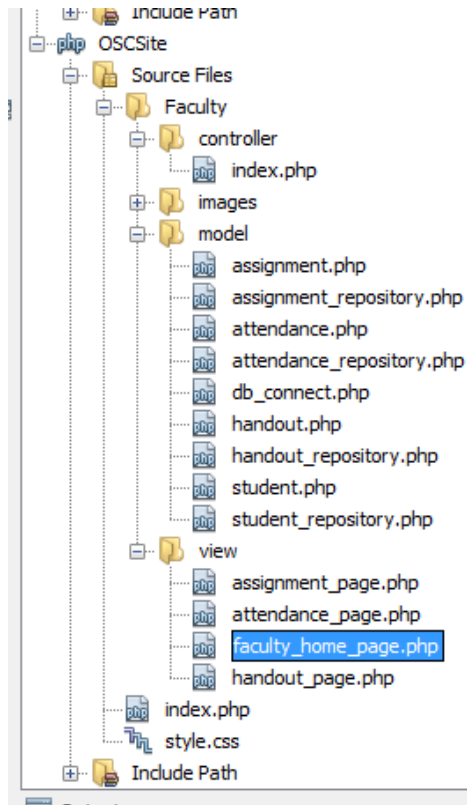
Include Path
OSCSite
Source Files
Faculty
controller
index.php
images
model
assignment.php
assignment_repository.php
attendance.php
attendance_repository.php
db_connect.php
handout.php
handout_repository.php
student.php
student_repository.php
view
assignment_page.php
attendance_page.php
faculty_home_page.php
handout_page.php
index.php
style.css
Include Path